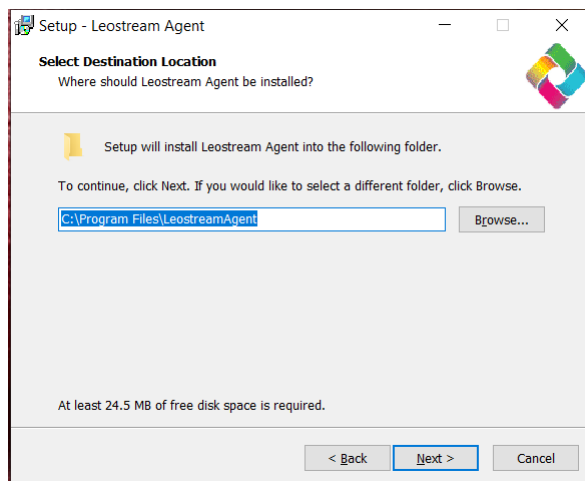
Setup - Leostream Agent

Select Destination Location
Where should Leostream Agent be installed?

Setup will install Leostream Agent into the following folder.

To continue, click Next. If you would like to select a different folder, click Browse.

C:\Program Files\LeostreamAgent

Browse...

At least 24.5 MB of free disk space is required.

< Back

Next >

Cancel